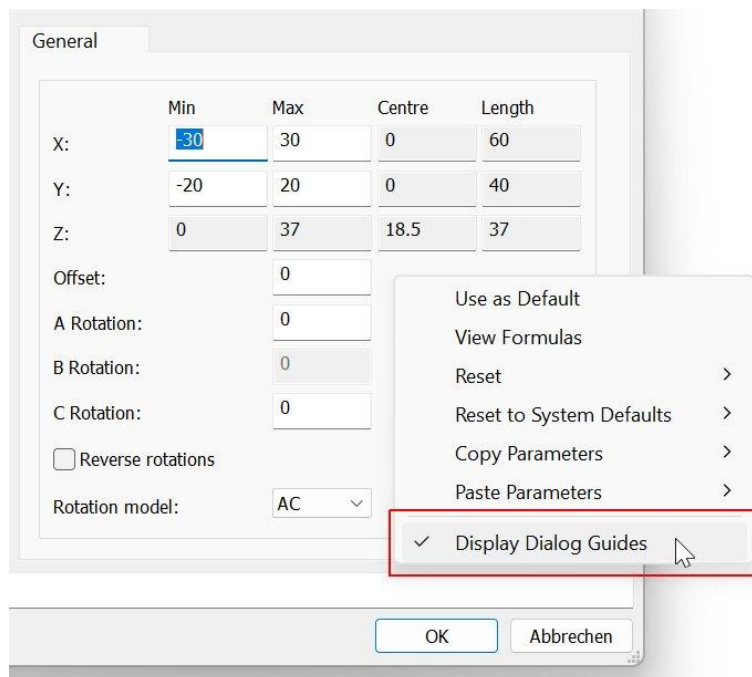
General

| | Min | Max | Centre | Length |
|---|---|---|---|---|
| X: | -30 | 30 | 0 | 60 |
| Y: | -20 | 20 | 0 | 40 |
| Z: | 0 | 37 | 18.5 | 37 |

Offset: 0

A Rotation: 0

B Rotation: 0

C Rotation: 0

Reverse rotations

Rotation model: AC

Use as Default
View Formulas
Reset >
Reset to System Defaults >
Copy Parameters >
Paste Parameters >
✓ Display Dialog Guides

OK
Abbrechen